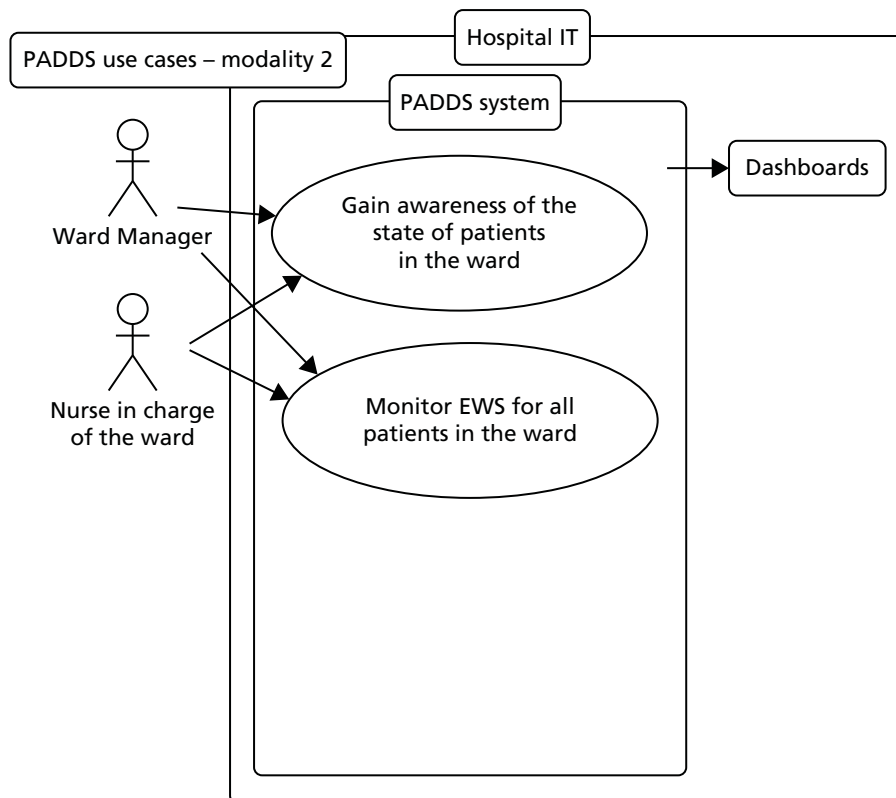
Hospital IT

PADDS use cases – modality 2

PADDS system

Dashboards

Ward Manager

Gain awareness of the state of patients in the ward

Nurse in charge of the ward

Monitor EWS for all patients in the ward